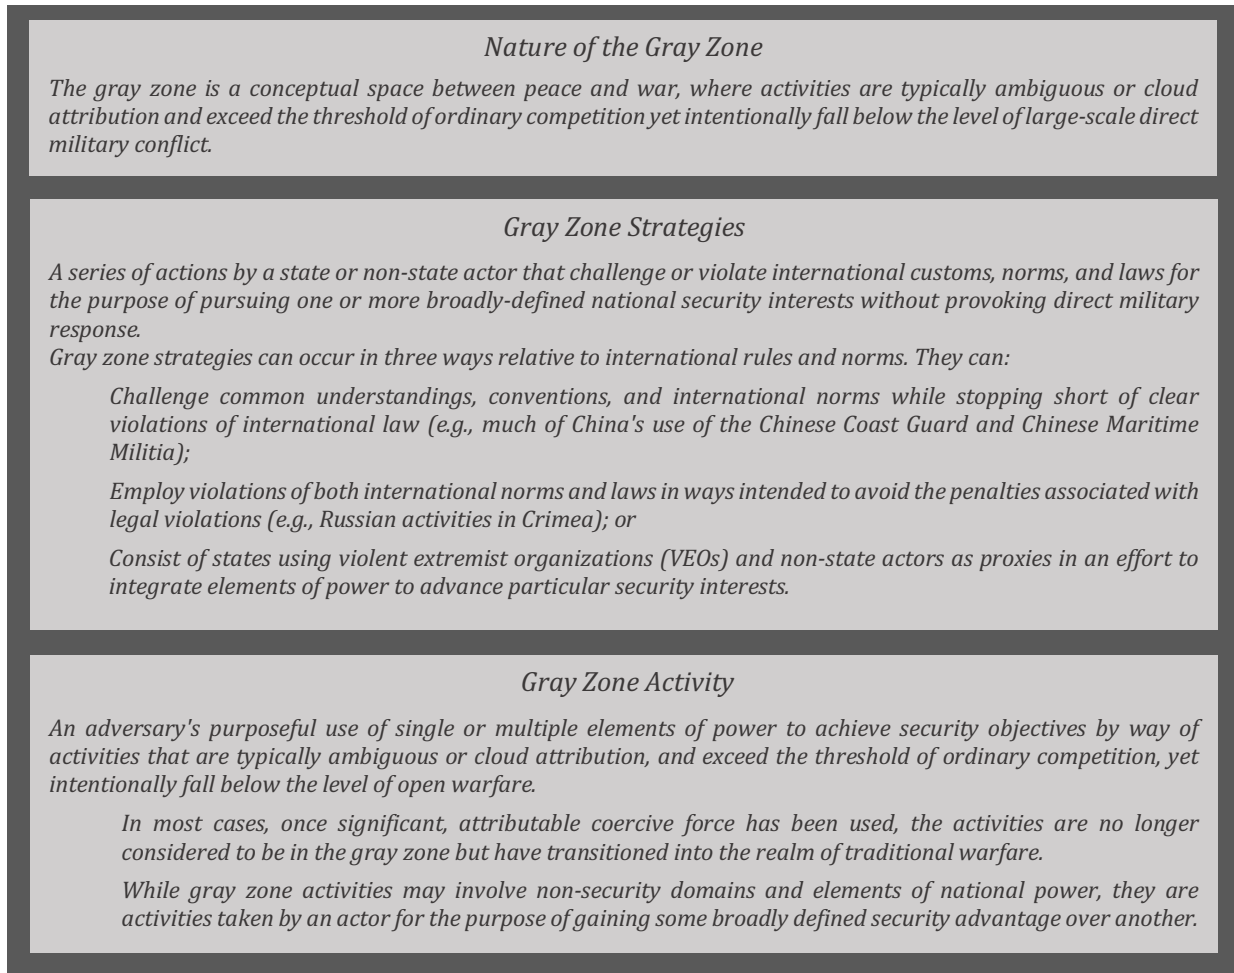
Nature of the Gray Zone

The gray zone is a conceptual space between peace and war, where activities are typically ambiguous or cloud attribution and exceed the threshold of ordinary competition yet intentionally fall below the level of large-scale direct military conflict.

Gray Zone Strategies

A series of actions by a state or non-state actor that challenge or violate international customs, norms, and laws for the purpose of pursuing one or more broadly-defined national security interests without provoking direct military response.
Gray zone strategies can occur in three ways relative to international rules and norms. They can:

Challenge common understandings, conventions, and international norms while stopping short of clear violations of international law (e.g., much of China's use of the Chinese Coast Guard and Chinese Maritime Militia);

Employ violations of both international norms and laws in ways intended to avoid the penalties associated with legal violations (e.g., Russian activities in Crimea); or

Consist of states using violent extremist organizations (VEOs) and non-state actors as proxies in an effort to integrate elements of power to advance particular security interests.

Gray Zone Activity

An adversary's purposeful use of single or multiple elements of power to achieve security objectives by way of activities that are typically ambiguous or cloud attribution, and exceed the threshold of ordinary competition, yet intentionally fall below the level of open warfare.

In most cases, once significant, attributable coercive force has been used, the activities are no longer considered to be in the gray zone but have transitioned into the realm of traditional warfare.

While gray zone activities may involve non-security domains and elements of national power, they are activities taken by an actor for the purpose of gaining some broadly defined security advantage over another.